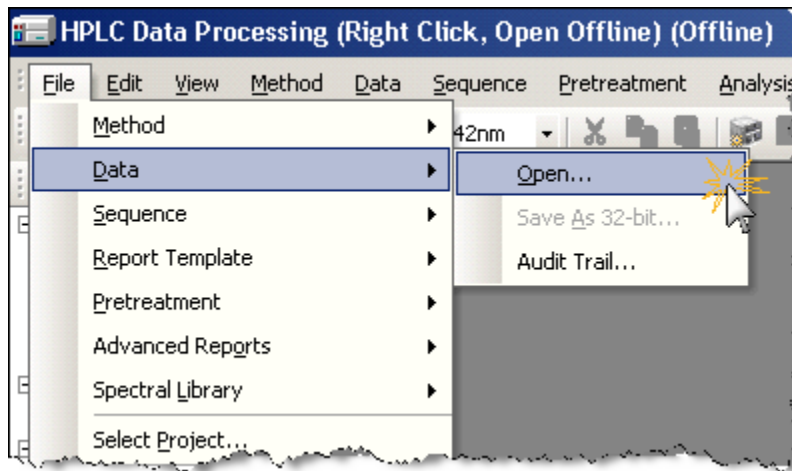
HPLC Data Processing (Right Click, Open Offline) (Offline)

File Edit View Method Data Sequence Pretreatment Analysis

42nm

Method
Data
Sequence
Report Template
Pretreatment
Advanced Reports
Spectral Library
Select Project...

Open...
Save As 32-bit...
Audit Trail...